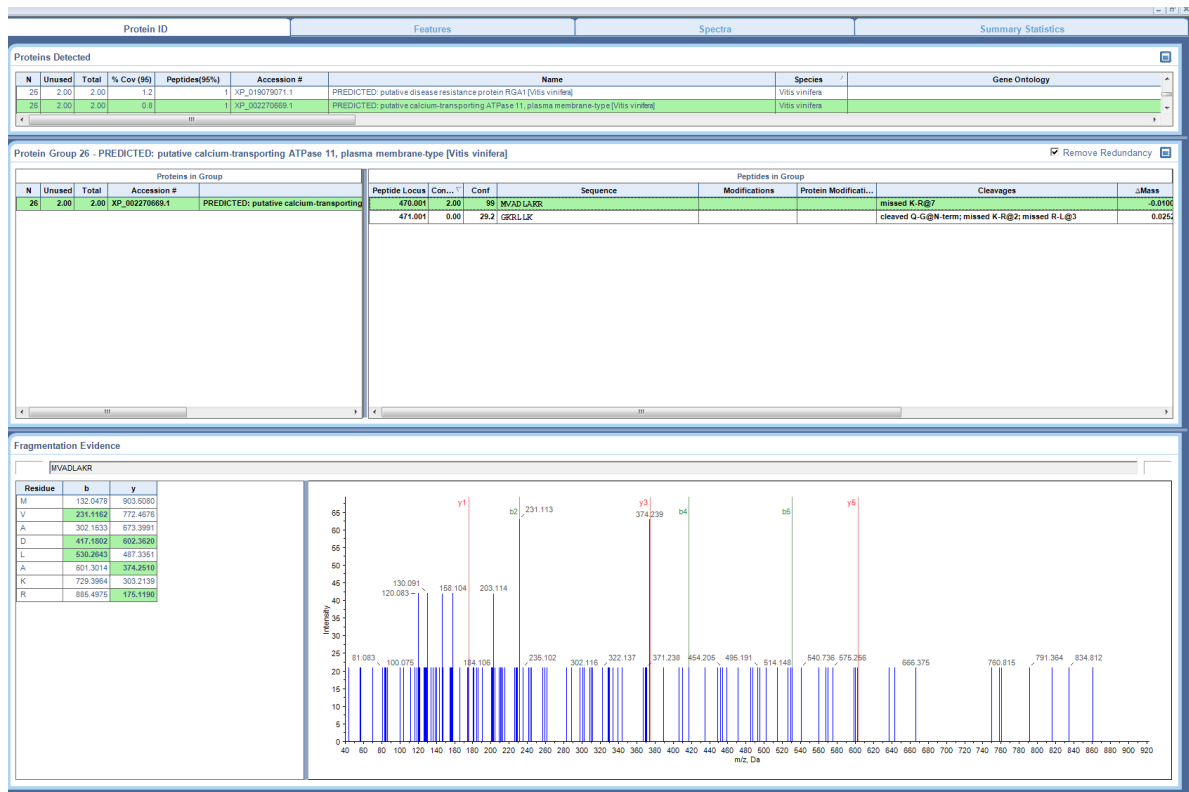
Protein ID | Features | Spectra | Summary Statistics

Proteins Detected

| N | Unused | Total | % Cov (95) | Peptides(95%) | Accession # | Name | Species | Gene Ontology |
|---|---|---|---|---|---|---|---|---|
| 25 | 2.00 | 2.00 | 1.2 | 1 | XP_019079071.1 | PREDICTED: putative disease resistance protein RGA1 [Vitis vinifera] | Vitis vinifera | |
| 26 | 2.00 | 2.00 | 0.8 | 1 | XP_002270669.1 | PREDICTED: putative calcium-transporting ATPase 11, plasma membrane-type [Vitis vinifera] | Vitis vinifera | |

Protein Group 26 - PREDICTED: putative calcium-transporting ATPase 11, plasma membrane-type [Vitis vinifera]

Remove Redundancy

Proteins in Group

| N | Unused | Total | Accession # | |
|---|---|---|---|---|
| 26 | 2.00 | 2.00 | XP_002270669.1 | PREDICTED: putative calcium-transporting |

Peptides in Group

| Peptide Locus | Con... | Conf | Sequence | Modifications | Protein Modificati... | Cleavages | ΔMass |
|---|---|---|---|---|---|---|---|
| 470.001 | 2.00 | 99 | MVADLAKR | | | missed K-R@7 | -0.0100 |
| 471.001 | 0.00 | 29.2 | GKRLLK | | | cleaved Q-G@N-term; missed K-R@2; missed R-L@3 | 0.0252 |

Fragmentation Evidence

MVADLAKR

| Residue | b | y |
|---|---|---|
| M | 132.0478 | 903.5080 |
| V | 231.1162 | 772.4676 |
| A | 302.1533 | 673.3991 |
| D | 417.1802 | 602.3620 |
| L | 530.2643 | 487.3351 |
| A | 601.3014 | 374.2510 |
| K | 729.3964 | 303.2139 |
| R | 885.4975 | 175.1190 |

y1 b2 231.113 y3 374.239 b4 b5 y5
130.091 120.083 158.104 203.114
81.083 100.075 184.106 235.102 302.116 322.137 371.238 454.205 495.191 514.148 540.736 575.256 666.375 760.815 791.364 834.812
Intensity
0 5 10 15 20 25 30 35 40 45 50 55 60 65
40 60 80 100 120 140 160 180 200 220 240 260 280 300 320 340 360 380 400 420 440 460 480 500 520 540 560 580 600 620 640 660 680 700 720 740 760 780 800 820 840 860 880 900 920
m/z, Da